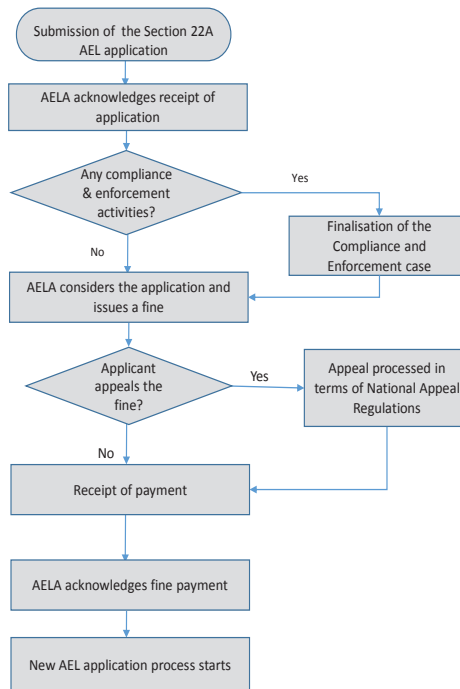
Submission of the Section 22A AEL application

AELA acknowledges receipt of application

Any compliance & enforcement activities?

Yes

Finalisation of the Compliance and Enforcement case

No

AELA considers the application and issues a fine

Applicant appeals the fine?

Yes

Appeal processed in terms of National Appeal Regulations

No

Receipt of payment

AELA acknowledges fine payment

New AEL application process starts